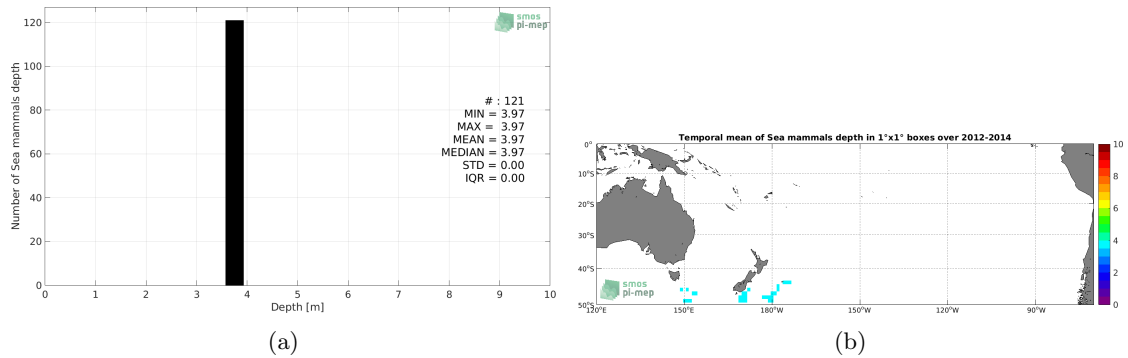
smos
pi-mep

120
100
80
60
40
20
0

Number of Sea mammals depth

# : 121
MIN = 3.97
MAX = 3.97
MEAN = 3.97
MEDIAN = 3.97
STD = 0.00
IQR = 0.00

0 1 2 3 4 5 6 7 8 9 10
Depth [m]

(a)

Temporal mean of Sea mammals depth in 1°x1° boxes over 2012-2014

0°
10°S
20°S
30°S
40°S
50°S

120°E 150°E 180°W 150°W 120°W 90°W

smos
pi-mep

10
8
6
4
2
0

(b)